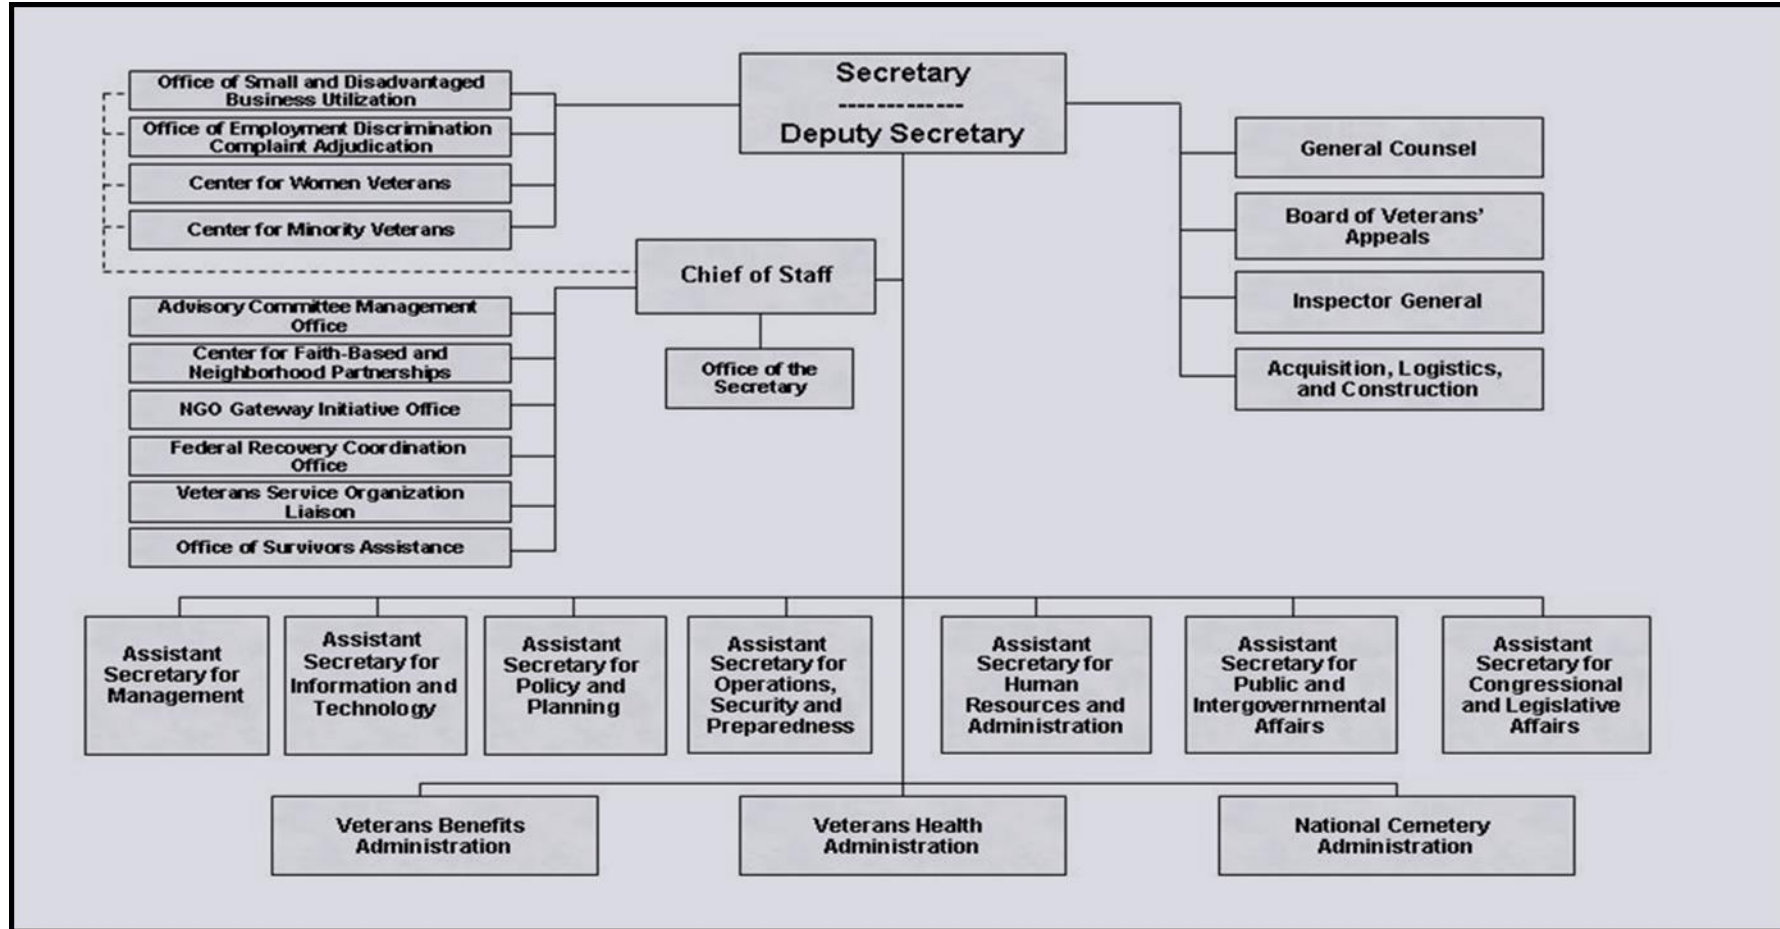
Secretary
-------------
Deputy Secretary

Office of Small and Disadvantaged Business Utilization

Office of Employment Discrimination Complaint Adjudication

Center for Women Veterans

Center for Minority Veterans

General Counsel

Board of Veterans' Appeals

Inspector General

Acquisition, Logistics, and Construction

Chief of Staff

Office of the Secretary

Advisory Committee Management Office

Center for Faith-Based and Neighborhood Partnerships

NGO Gateway Initiative Office

Federal Recovery Coordination Office

Veterans Service Organization Liaison

Office of Survivors Assistance

Assistant Secretary for Management

Assistant Secretary for Information and Technology

Assistant Secretary for Policy and Planning

Assistant Secretary for Operations, Security and Preparedness

Assistant Secretary for Human Resources and Administration

Assistant Secretary for Public and Intergovernmental Affairs

Assistant Secretary for Congressional and Legislative Affairs

Veterans Benefits Administration

Veterans Health Administration

National Cemetery Administration